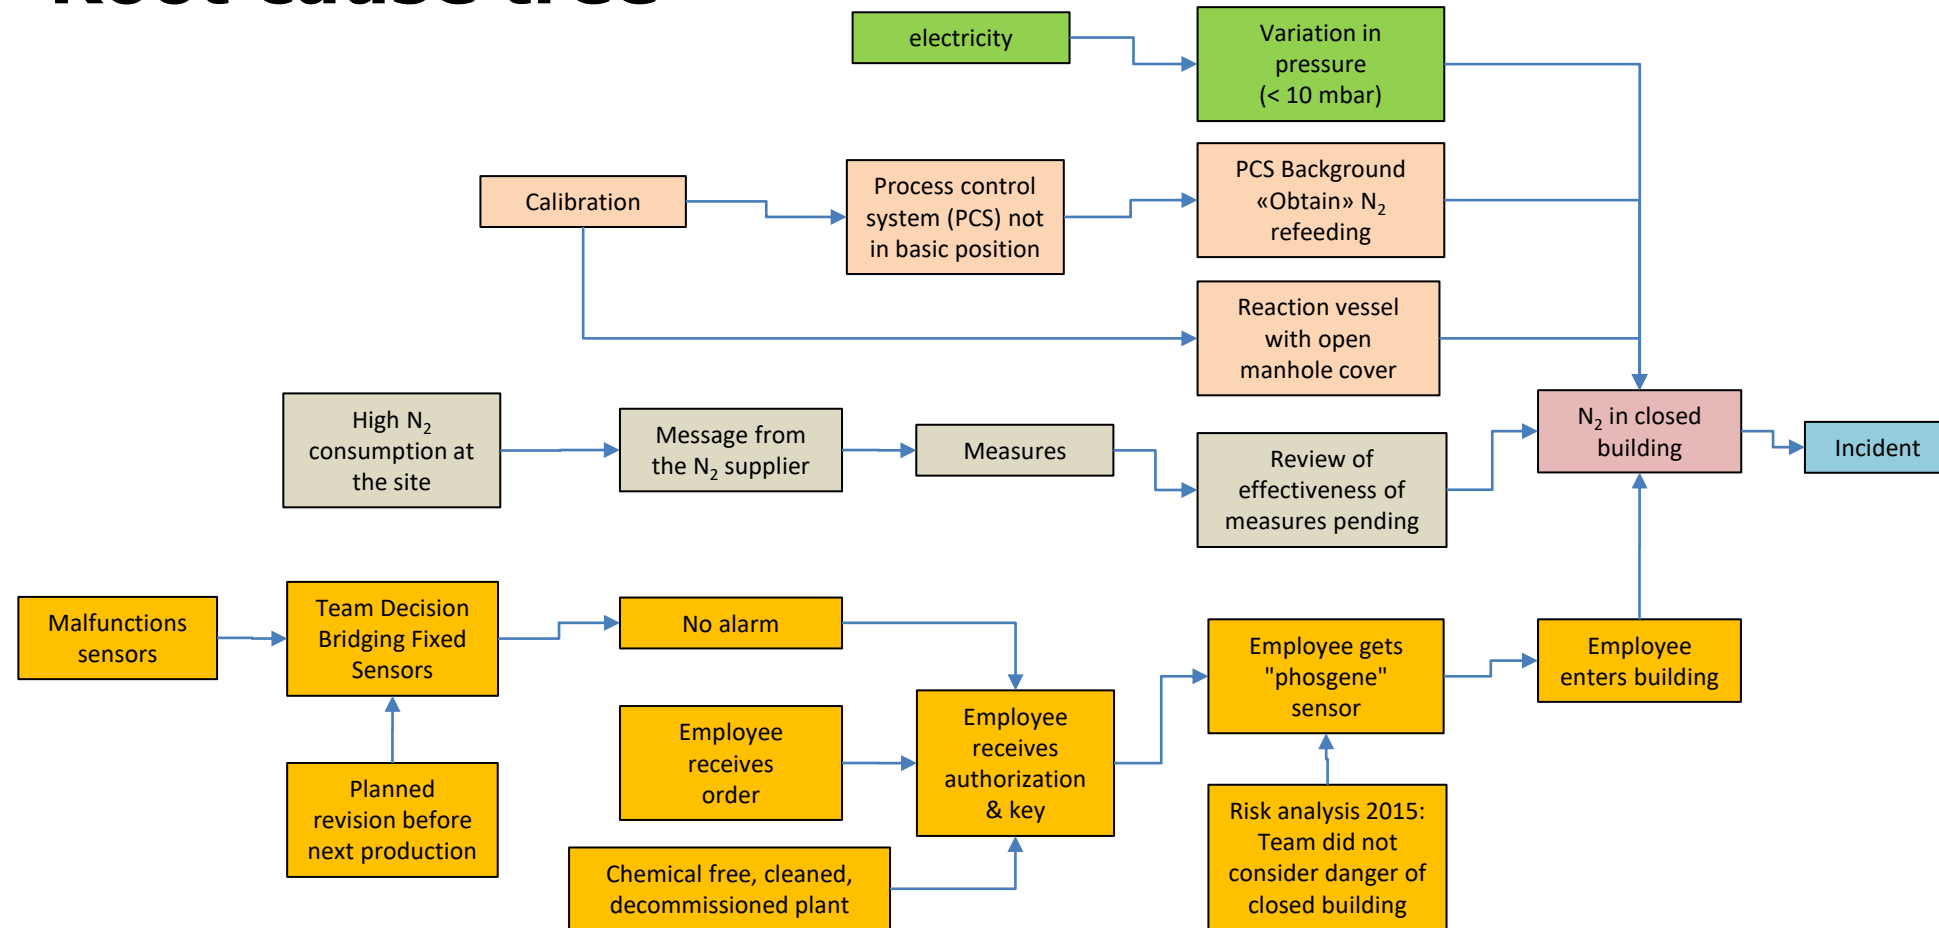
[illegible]

electricity

Variation in pressure (< 10 mbar)

Calibration

Process control system (PCS) not in basic position

PCS Background «Obtain» $N_2$ refeeding

Reaction vessel with open manhole cover

High $N_2$ consumption at the site

Message from the $N_2$ supplier

Measures

Review of effectiveness of measures pending

$N_2$ in closed building

Incident

Malfunctions sensors

Team Decision Bridging Fixed Sensors

No alarm

Employee gets "phosgene" sensor

Employee enters building

Planned revision before next production

Employee receives order

Employee receives authorization & key

Risk analysis 2015: Team did not consider danger of closed building

Chemical free, cleaned, decommissioned plant